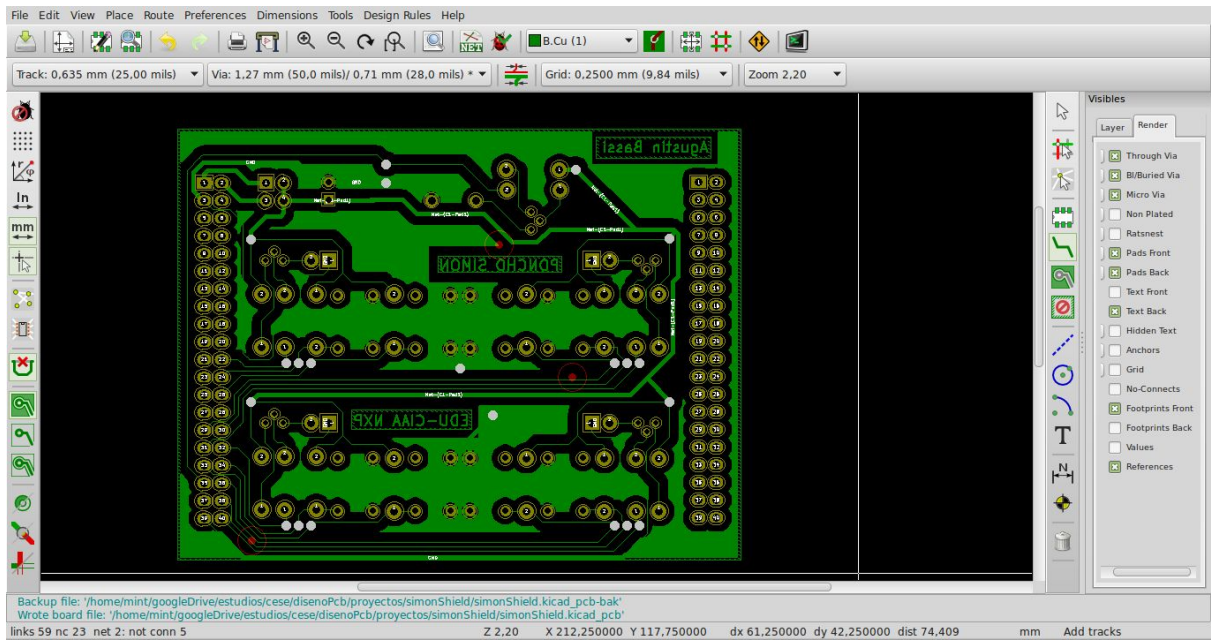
File Edit View Place Route Preferences Dimensions Tools Design Rules Help

B.Cu (1)

Track: 0,635 mm (25,00 mils)
Via: 1,27 mm (50,0 mils)/ 0,71 mm (28,0 mils) *
Grid: 0,2500 mm (9,84 mils)
Zoom 2,20

Agustin Bassi
PONCHO SIMON
EDU-CIAA NXP

Visibles
Layer Render
Through Via
Bl/Buried Via
Micro Via
Non Plated
Ratsnest
Pads Front
Pads Back
Text Front
Text Back
Hidden Text
Anchors
Grid
No-Connects
Footprints Front
Footprints Back
Values
References

Backup file: '/home/mint/googleDrive/estudios/cese/disenoPcb/proyectos/simonShield/simonShield.kicad_pcb-bak'
Wrote board file: '/home/mint/googleDrive/estudios/cese/disenoPcb/proyectos/simonShield/simonShield.kicad_pcb'
links 59 nc 23 net 2: not conn 5
Z 2,20
X 212,250000 Y 117,750000
dx 61,250000 dy 42,250000 dist 74,409
mm
Add tracks